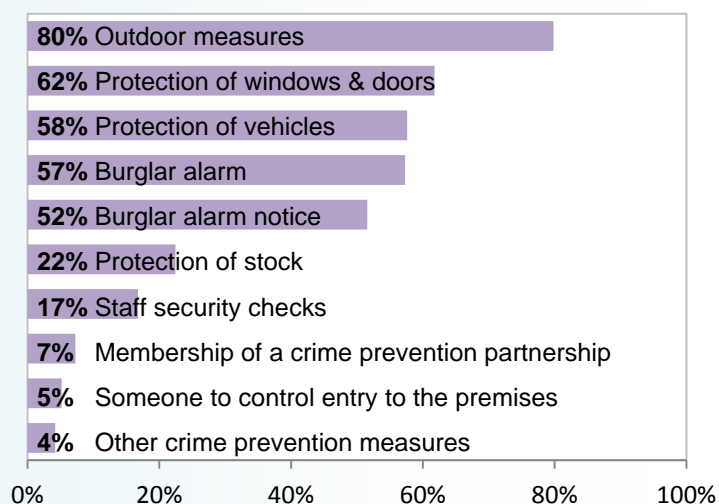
**80%** Outdoor measures

**62%** Protection of windows & doors

**58%** Protection of vehicles

**57%** Burglar alarm

**52%** Burglar alarm notice

**22%** Protection of stock

**17%** Staff security checks

**7%** Membership of a crime prevention partnership

**5%** Someone to control entry to the premises

**4%** Other crime prevention measures

0% 20% 40% 60% 80% 100%